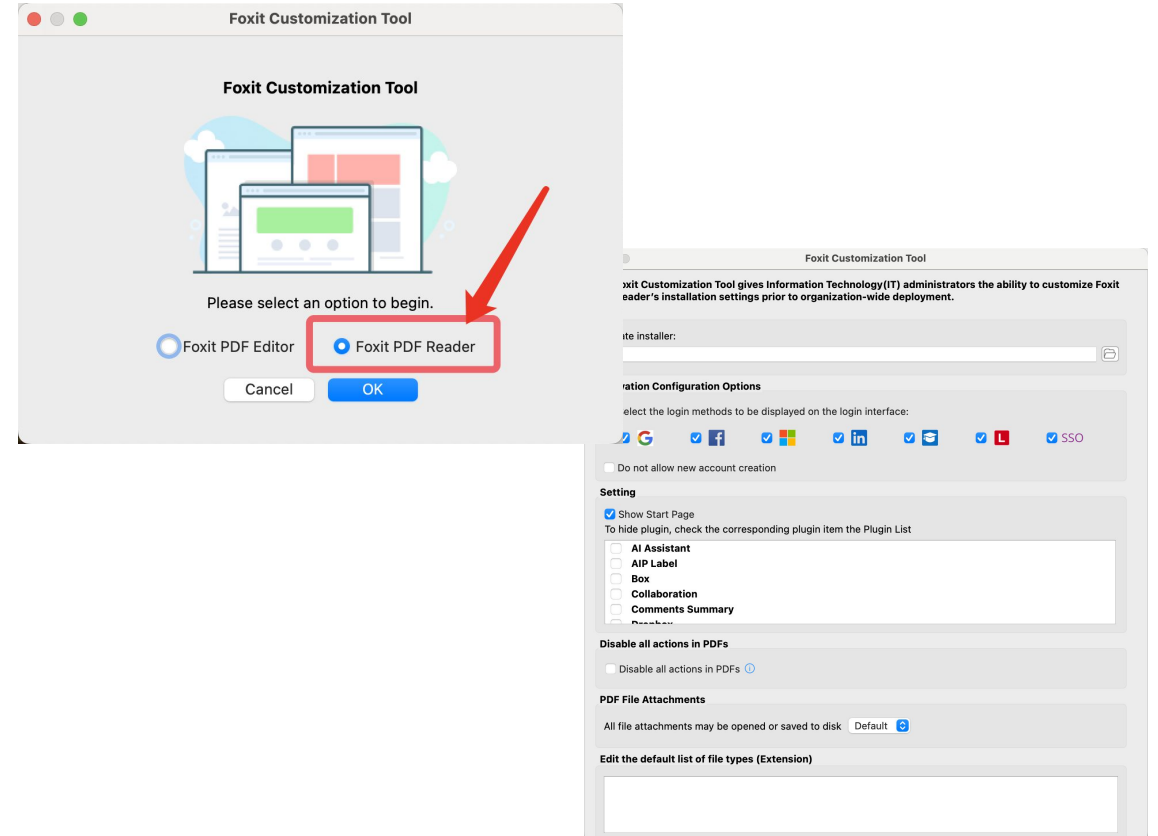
Foxit Customization Tool

Foxit Customization Tool

Please select an option to begin.

Foxit PDF Editor
Foxit PDF Reader

Cancel
OK

Foxit Customization Tool

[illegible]oxit Customization Tool gives Information Technology(IT) administrators the ability to customize Foxit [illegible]eader's installation settings prior to organization-wide deployment.

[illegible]ate installer:

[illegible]vation Configuration Options

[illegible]elect the login methods to be displayed on the login interface:

SSO

Do not allow new account creation

Setting

Show Start Page
To hide plugin, check the corresponding plugin item the Plugin List

AI Assistant
AIP Label
Box
Collaboration
Comments Summary
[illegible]

Disable all actions in PDFs

Disable all actions in PDFs

PDF File Attachments

All file attachments may be opened or saved to disk Default

Edit the default list of file types (Extension)